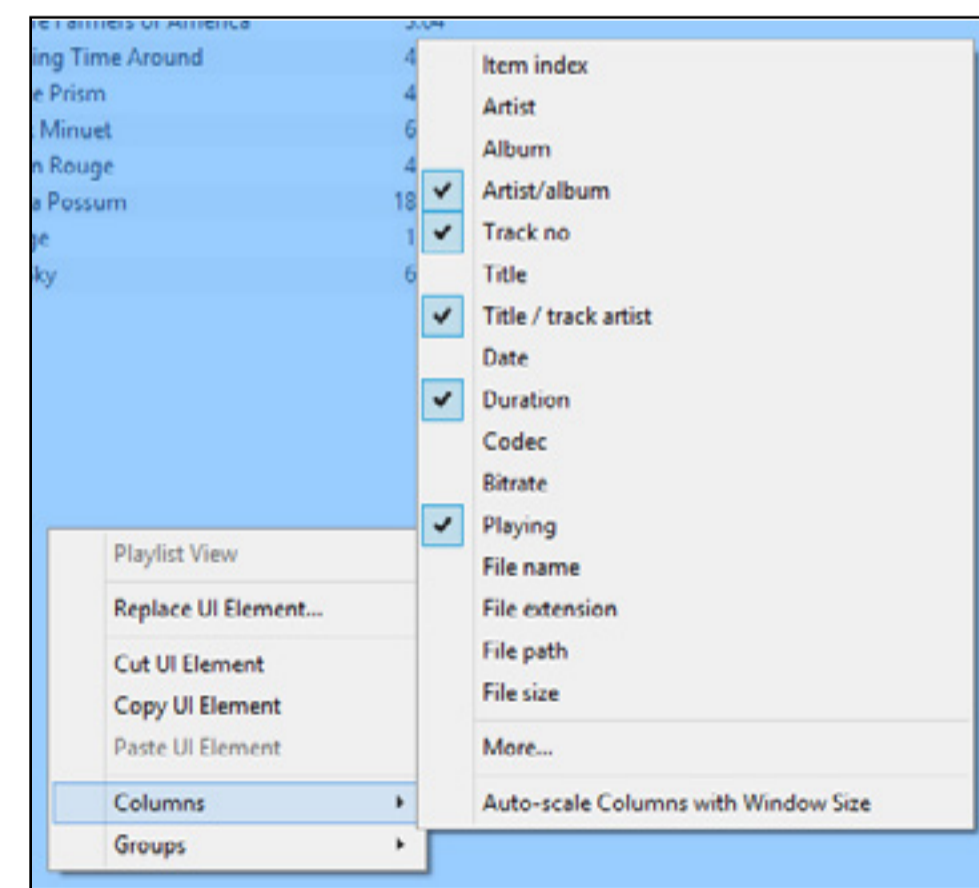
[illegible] Farmers of America 5:04
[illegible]ing Time Around 4
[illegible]e Prism 4
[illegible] Minuet 6
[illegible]n Rouge 4
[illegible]a Possum 18
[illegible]ge 1
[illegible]ky 6

Item index
Artist
Album
Artist/album
Track no
Title
Title / track artist
Date
Duration
Codec
Bitrate
Playing
File name
File extension
File path
File size
More...
Auto-scale Columns with Window Size

Playlist View
Replace UI Element...
Cut UI Element
Copy UI Element
Paste UI Element
Columns
Groups